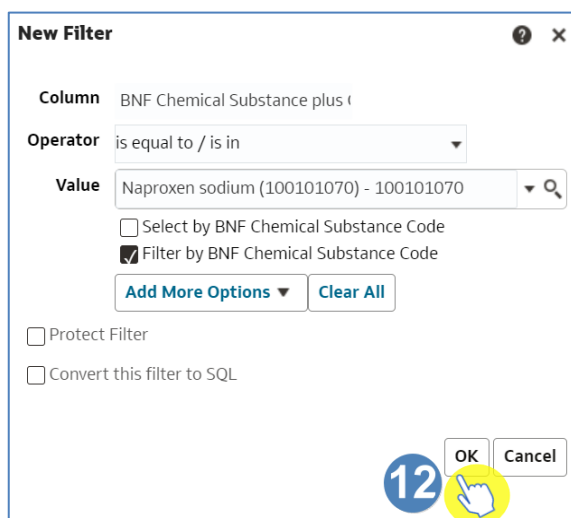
New Filter

? ×

Column BNF Chemical Substance plus (

Operator is equal to / is in

Value Naproxen sodium (100101070) - 100101070

Select by BNF Chemical Substance Code

Filter by BNF Chemical Substance Code

Add More Options ▼ Clear All

Protect Filter

Convert this filter to SQL

OK Cancel

12